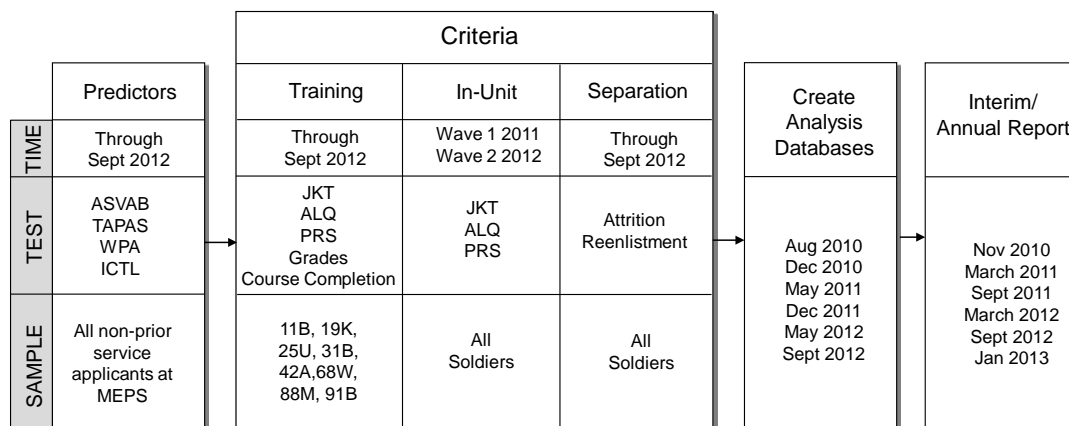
Criteria

| | Predictors | Training | In-Unit | Separation |
|---|---|---|---|---|
| TIME | Through Sept 2012 | Through Sept 2012 | Wave 1 2011 Wave 2 2012 | Through Sept 2012 |
| TEST | ASVAB TAPAS WPA ICTL | JKT ALQ PRS Grades Course Completion | JKT ALQ PRS | Attrition Reenlistment |
| SAMPLE | All non-prior service applicants at MEPS | 11B, 19K, 25U, 31B, 42A,68W, 88M, 91B | All Soldiers | All Soldiers |

Create Analysis Databases

Aug 2010
Dec 2010
May 2011
Dec 2011
May 2012
Sept 2012

Interim/ Annual Report

Nov 2010
March 2011
Sept 2011
March 2012
Sept 2012
Jan 2013